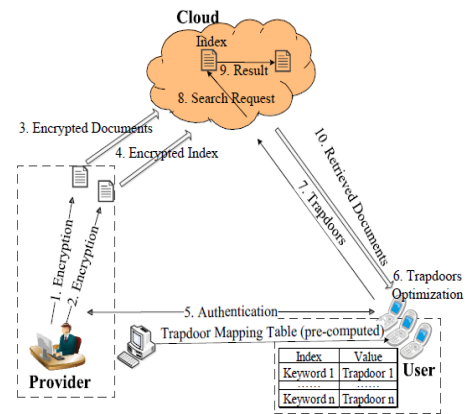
Cloud

Index

9. Result

8. Search Request

3. Encrypted Documents

4. Encrypted Index

10. Retrieved Documents

7. Trapdoors

6. Trapdoors Optimization

1. Encryption

2. Encryption

5. Authentication

Trapdoor Mapping Table (pre-computed)

| Index | Value |
|---|---|
| Keyword 1 | Trapdoor 1 |
| ...... | ...... |
| Keyword n | Trapdoor n |

Provider

User